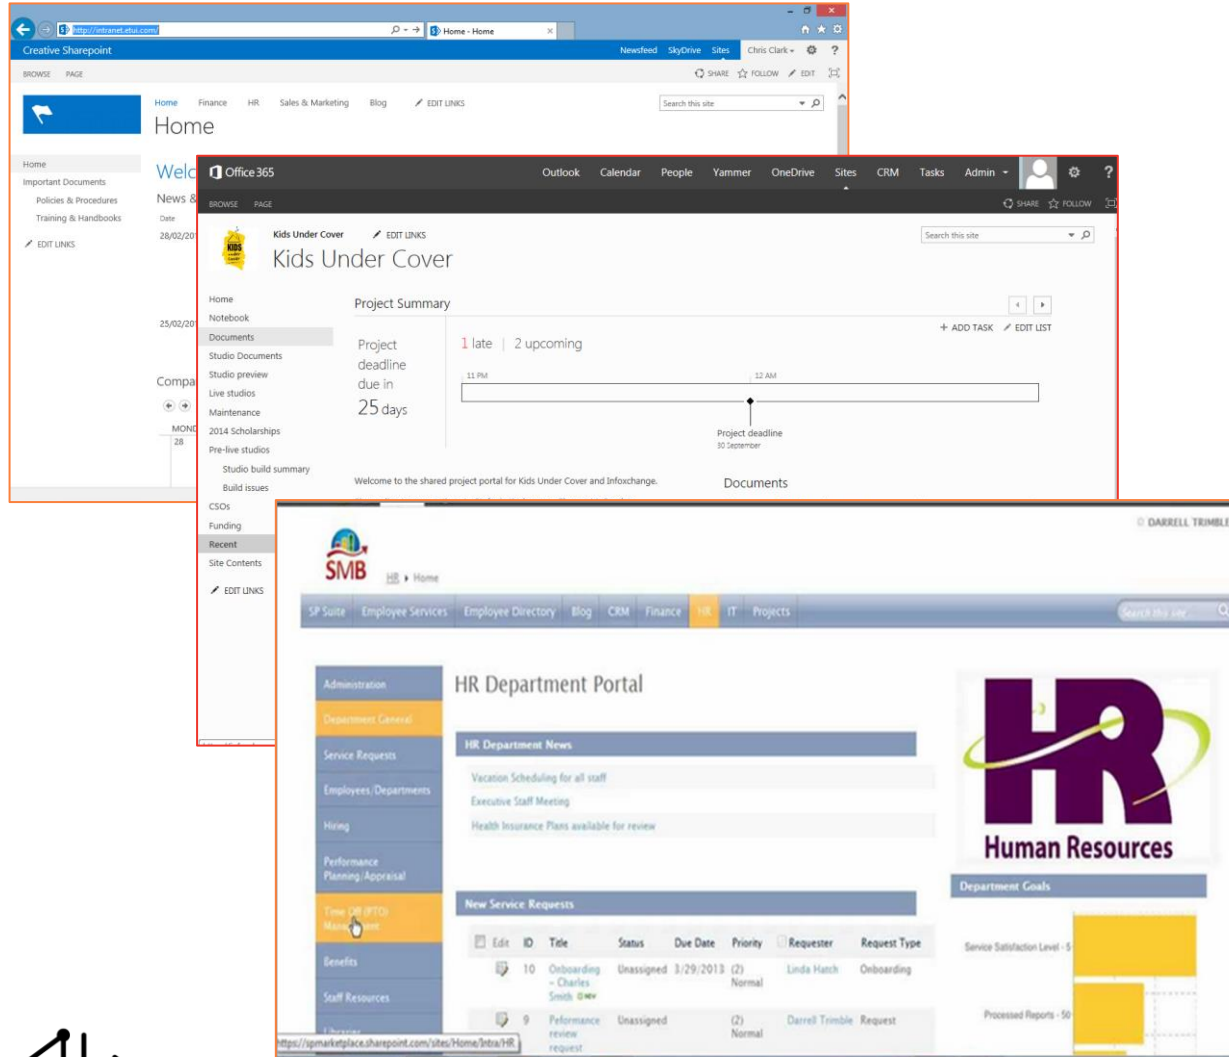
http://intranet.etui.com/
Home - Home
Creative Sharepoint
Newsfeed SkyDrive Sites Chris Clark
BROWSE PAGE
SHARE FOLLOW EDIT
Home Finance HR Sales & Marketing Blog EDIT LINKS
Search this site
Home
Home
Important Documents
Policies & Procedures
Training & Handbooks
EDIT LINKS
Welc
News &
Date
28/02/20
25/02/20
Compa
MOND
28

Office 365
Outlook Calendar People Yammer OneDrive Sites CRM Tasks Admin
BROWSE PAGE
SHARE FOLLOW
Kids Under Cover EDIT LINKS
Kids Under Cover
Search this site
Home
Notebook
Documents
Studio Documents
Studio preview
Live studios
Maintenance
2014 Scholarships
Pre-live studios
Studio build summary
Build issues
CSOs
Funding
Recent
Site Contents
EDIT LINKS
Project Summary
+ ADD TASK EDIT LIST
Project deadline due in 25 days
1 late | 2 upcoming
11 PM
12 AM
Project deadline
30 September
Welcome to the shared project portal for Kids Under Cover and Infoxchange.
Documents

© DARRELL TRIMBLE
SMB
HR ▸ Home
SP Suite Employee Services Employee Directory Blog CRM Finance HR IT Projects
Search this site...
Administration
Department General
Service Requests
Employees/Departments
Hiring
Performance Planning/Appraisal
Time Off (PTO) Management
Benefits
Staff Resources
HR Department Portal
HR Department News
Vacation Scheduling for all staff
Executive Staff Meeting
Health Insurance Plans available for review
New Service Requests
| Edit | ID | Title | Status | Due Date | Priority | Requester | Request Type |
|---|---|---|---|---|---|---|---|
| | 10 | Onboarding - Charles Smith NEW | Unassigned | 3/29/2013 | (2) Normal | Linda Hatch | Onboarding |
| | 9 | Peformance review request | Unassigned | | (2) Normal | Darrell Trimble | Request |
HR
Human Resources
Department Goals
Service Satisfaction Level - 5
Processed Reports - 50
https://spmarketplace.sharepoint.com/sites/Home/Intra/HR